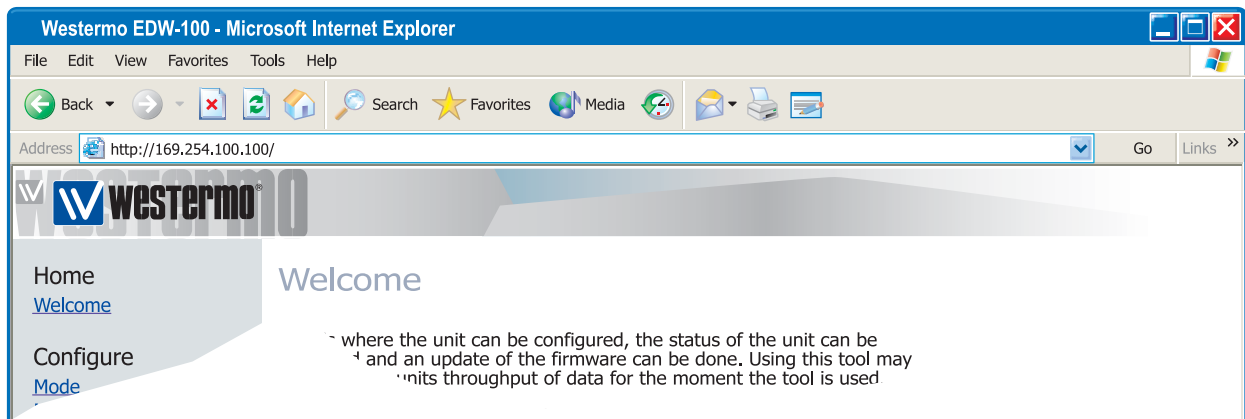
Westermo EDW-100 - Microsoft Internet Explorer

File Edit View Favorites Tools Help

Back Search Favorites Media

Address http://169.254.100.100/ Go Links »

westermo

Home
Welcome

Configure
Mode

Welcome

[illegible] where the unit can be configured, the status of the unit can be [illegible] and an update of the firmware can be done. Using this tool may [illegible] units throughput of data for the moment the tool is used.